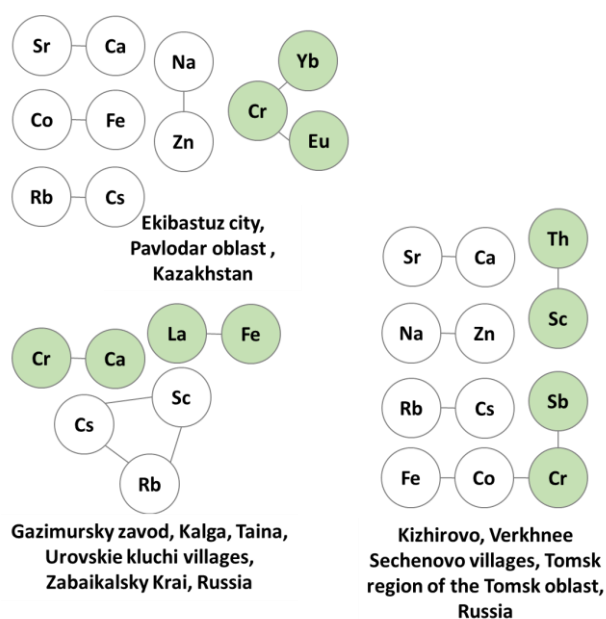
Sr Ca
Co Fe
Rb Cs
Na Zn
Yb Cr Eu

Ekibastuz city, Pavlodar oblast , Kazakhstan

Cr Ca
La Fe
Cs Sc Rb

Gazimursky zavod, Kalga, Taina, Urovskie kluchi villages, Zabaikalsky Krai, Russia

Sr Ca
Th Sc
Na Zn
Rb Cs
Sb
Fe Co Cr

Kizhirovo, Verkhnee Sechenovo villages, Tomsk region of the Tomsk oblast, Russia